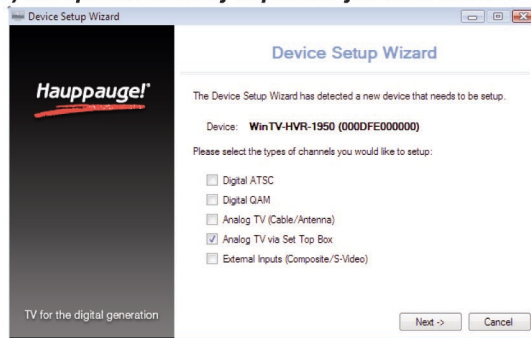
Device Setup Wizard

Device Setup Wizard

Hauppauge!

The Device Setup Wizard has detected a new device that needs to be setup.

Device: WinTV-HVR-1950 (000DFE000000)

Please select the types of channels you would like to setup:

Digital ATSC

Digital QAM

Analog TV (Cable/Antenna)

Analog TV via Set Top Box

External Inputs (Composite/S-Video)

TV for the digital generation

Next ->

Cancel